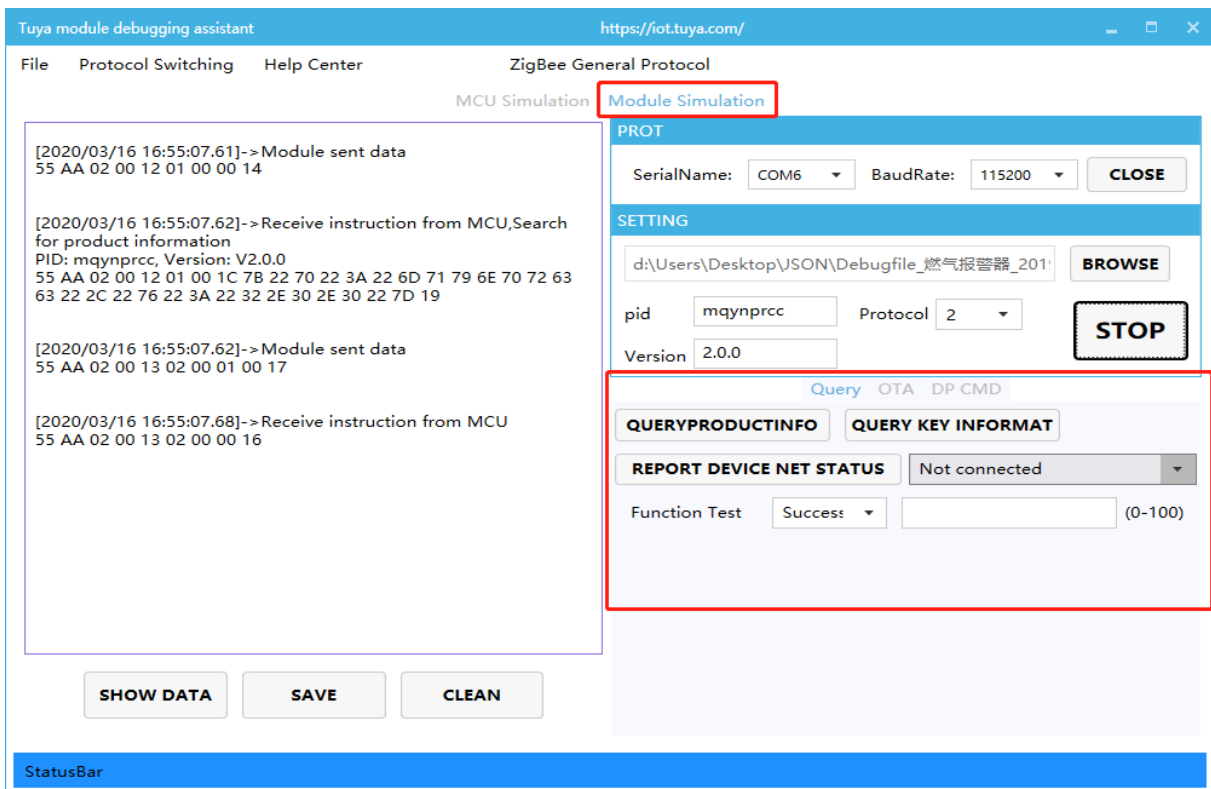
Tuya module debugging assistant https://iot.tuya.com/

File Protocol Switching Help Center ZigBee General Protocol

MCU Simulation Module Simulation

[2020/03/16 16:55:07.61]->Module sent data
55 AA 02 00 12 01 00 00 14

[2020/03/16 16:55:07.62]->Receive instruction from MCU,Search for product information
PID: mqynprcc, Version: V2.0.0
55 AA 02 00 12 01 00 1C 7B 22 70 22 3A 22 6D 71 79 6E 70 72 63 63 22 2C 22 76 22 3A 22 32 2E 30 2E 30 22 7D 19

[2020/03/16 16:55:07.62]->Module sent data
55 AA 02 00 13 02 00 01 00 17

[2020/03/16 16:55:07.68]->Receive instruction from MCU
55 AA 02 00 13 02 00 00 16

PROT

SerialName: COM6 BaudRate: 115200 CLOSE

SETTING

d:\Users\Desktop\JSON\Debugfile_燃气报警器_201 BROWSE

pid mqynprcc Protocol 2

Version 2.0.0

STOP

Query OTA DP CMD

QUERYPRODUCTINFO QUERY KEY INFORMAT

REPORT DEVICE NET STATUS Not connected

Function Test Success (0-100)

SHOW DATA SAVE CLEAN

StatusBar